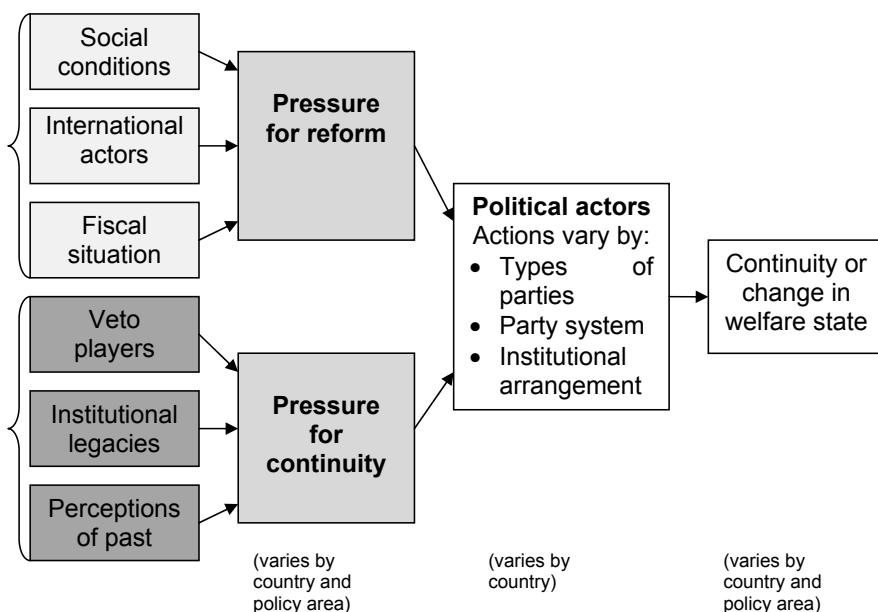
Social conditions

International actors

Fiscal situation

Pressure for reform

Veto players

Institutional legacies

Perceptions of past

Pressure for continuity

Political actors
Actions vary by:
- Types of parties
- Party system
- Institutional arrangement

Continuity or change in welfare state

(varies by country and policy area)

(varies by country)

(varies by country and policy area)